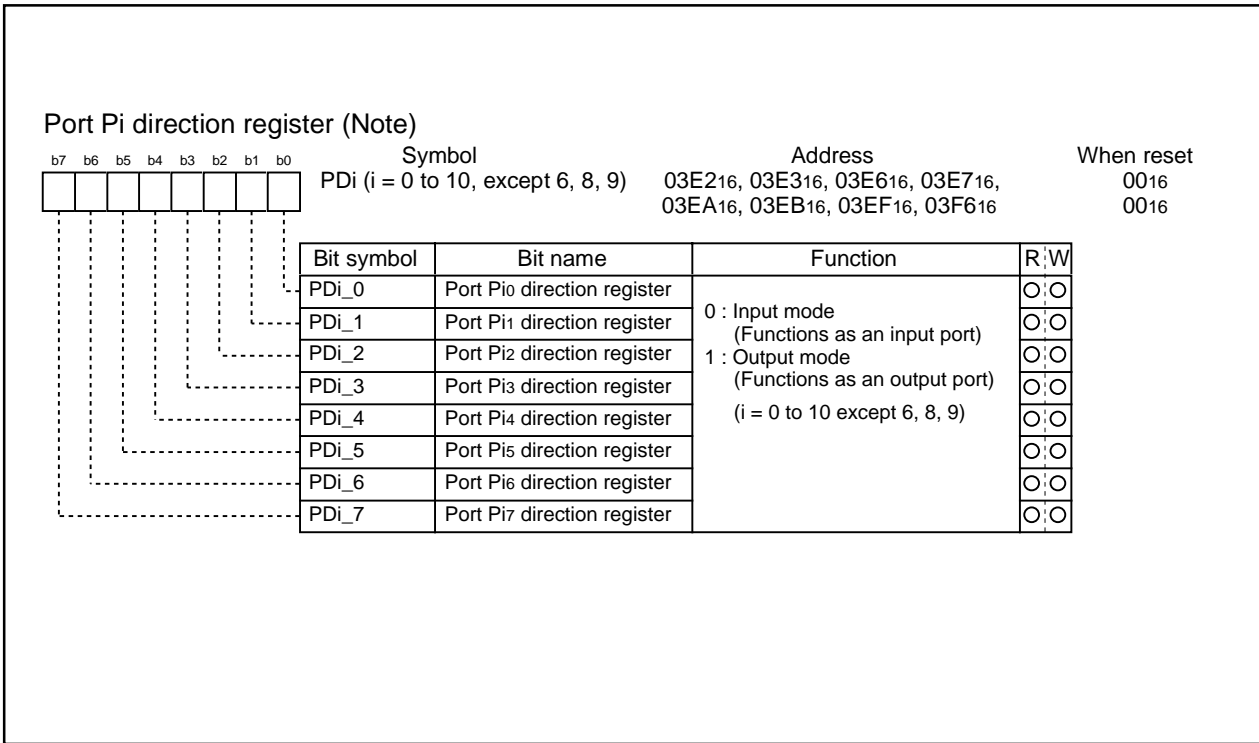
Port Pi direction register (Note)

b7 b6 b5 b4 b3 b2 b1 b0

| Symbol | Address | When reset |
|---|---|---|
| PDi (i = 0 to 10, except 6, 8, 9) | $03E2_{16}$, $03E3_{16}$, $03E6_{16}$, $03E7_{16}$, | $00_{16}$ |
| | $03EA_{16}$, $03EB_{16}$, $03EF_{16}$, $03F6_{16}$ | $00_{16}$ |

| Bit symbol | Bit name | Function | R | W |
|---|---|---|---|---|
| PDi_0 | Port $Pi_0$ direction register | 0 : Input mode (Functions as an input port) 1 : Output mode (Functions as an output port) (i = 0 to 10 except 6, 8, 9) | O | O |
| PDi_1 | Port $Pi_1$ direction register | | O | O |
| PDi_2 | Port $Pi_2$ direction register | | O | O |
| PDi_3 | Port $Pi_3$ direction register | | O | O |
| PDi_4 | Port $Pi_4$ direction register | | O | O |
| PDi_5 | Port $Pi_5$ direction register | | O | O |
| PDi_6 | Port $Pi_6$ direction register | | O | O |
| PDi_7 | Port $Pi_7$ direction register | | O | O |